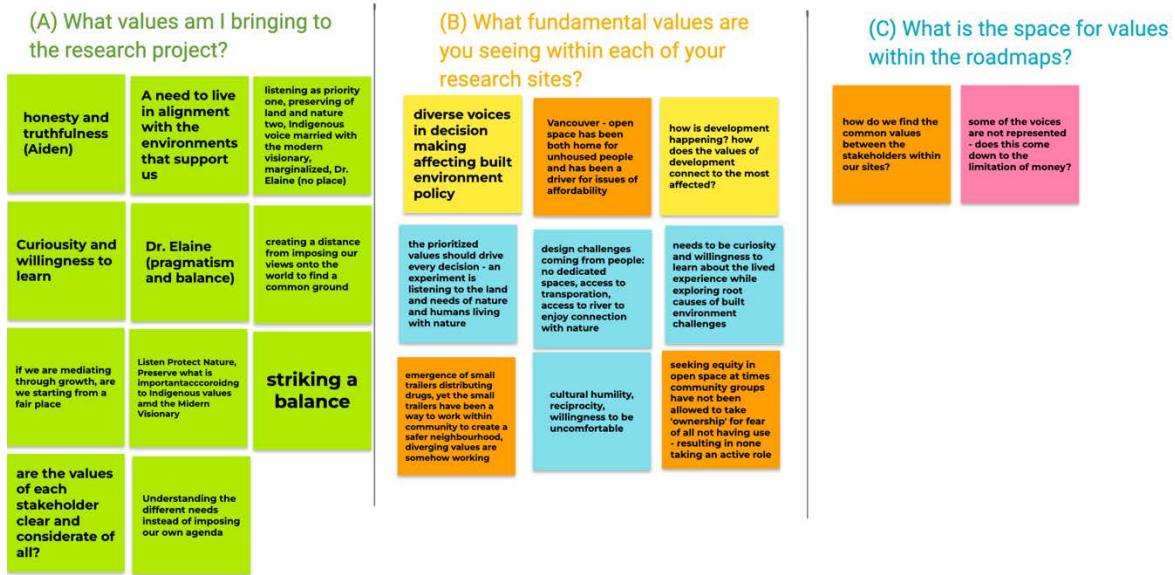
(A) What values am I bringing to the research project?

honesty and truthfulness (Aiden)

A need to live in alignment with the environments that support us

listening as priority one, preserving of land and nature two, Indigenous voice married with the modern visionary, marginalized, Dr. Elaine (no place)

Curiousity and willingness to learn

Dr. Elaine (pragmatism and balance)

creating a distance from imposing our views onto the world to find a common ground

if we are mediating through growth, are we starting from a fair place

Listen Protect Nature, Preserve what is importantacccoroidng to Indigenous values amd the Midern Visionary

striking a balance

are the values of each stakeholder clear and considerate of all?

Understanding the different needs instead of imposing our own agenda

(B) What fundamental values are you seeing within each of your research sites?

diverse voices in decision making affecting built environment policy

Vancouver - open space has been both home for unhoused people and has been a driver for issues of affordability

how is development happening? how does the values of development connect to the most affected?

the prioritized values should drive every decision - an experiment is listening to the land and needs of nature and humans living with nature

design challenges coming from people: no dedicated spaces, access to transporation, access to river to enjoy connection with nature

needs to be curiosity and willingness to learn about the lived experience while exploring root causes of built environment challenges

emergence of small trailers distributing drugs, yet the small trailers have been a way to work within community to create a safer neighbourhood, diverging values are somehow working

cultural humility, reciprocity, willingness to be uncomfortable

seeking equity in open space at times community groups have not been allowed to take 'ownership' for fear of all not having use - resulting in none taking an active role

(C) What is the space for values within the roadmaps?

how do we find the common values between the stakeholders within our sites?

some of the voices are not represented - does this come down to the limitation of money?